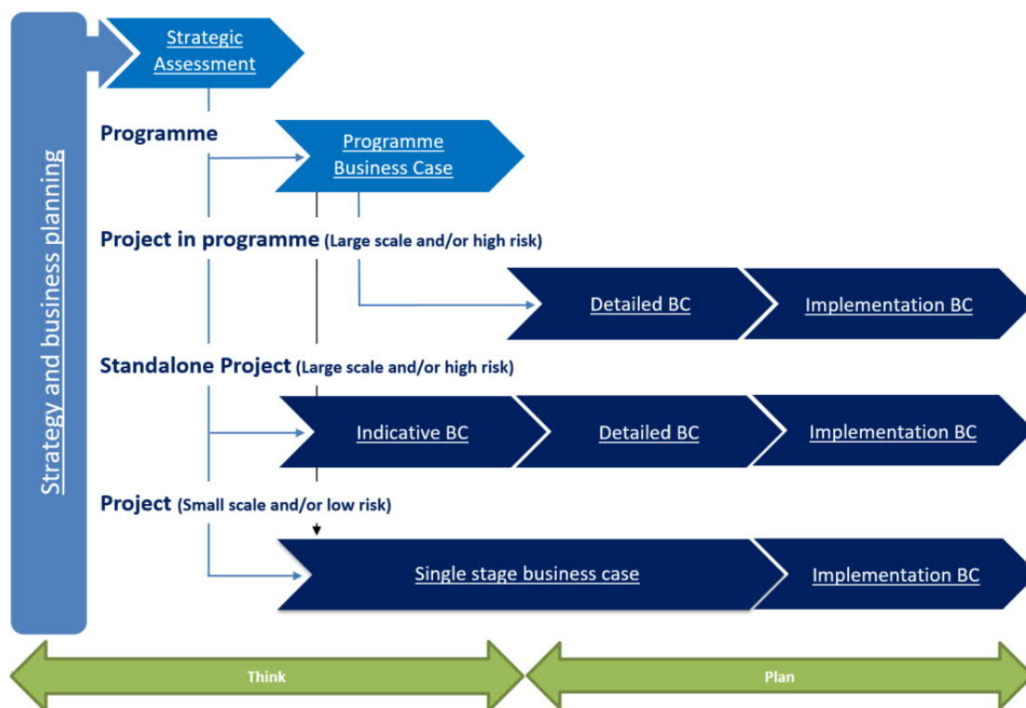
Strategy and business planning

Strategic Assessment

Programme

Programme Business Case

Project in programme (Large scale and/or high risk)

Detailed BC

Implementation BC

Standalone Project (Large scale and/or high risk)

Indicative BC

Detailed BC

Implementation BC

Project (Small scale and/or low risk)

Single stage business case

Implementation BC

Think

Plan